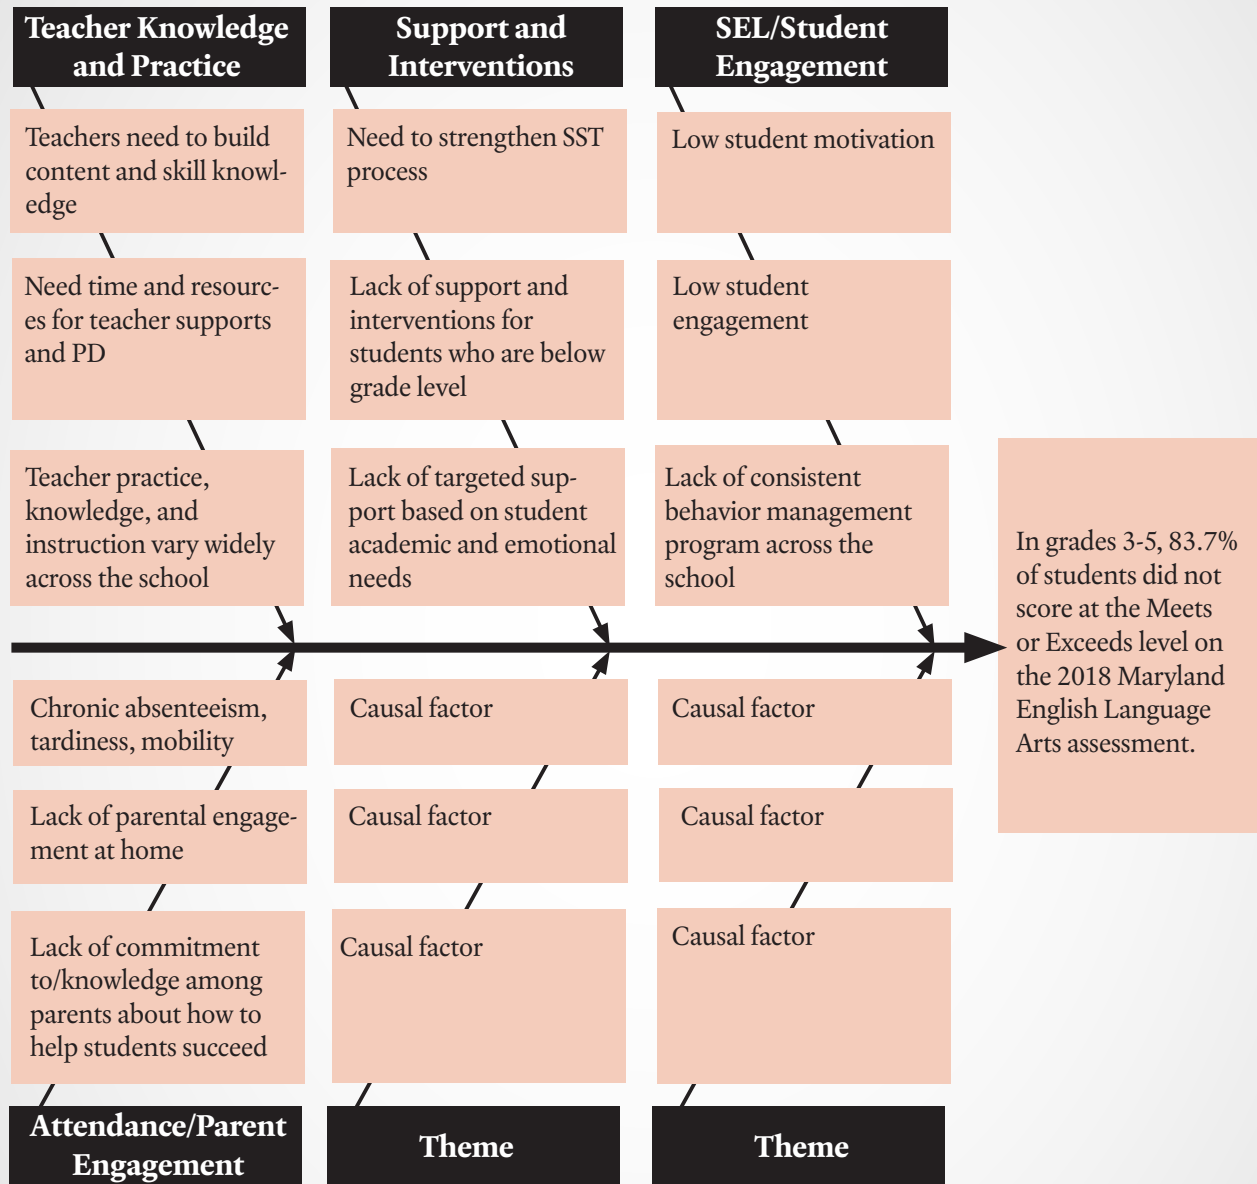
Teacher Knowledge and Practice

Teachers need to build content and skill knowledge

Need time and resources for teacher supports and PD

Teacher practice, knowledge, and instruction vary widely across the school

Support and Interventions

Need to strengthen SST process

Lack of support and interventions for students who are below grade level

Lack of targeted support based on student academic and emotional needs

SEL/Student Engagement

Low student motivation

Low student engagement

Lack of consistent behavior management program across the school

In grades 3-5, 83.7% of students did not score at the Meets or Exceeds level on the 2018 Maryland English Language Arts assessment.

Chronic absenteeism, tardiness, mobility

Lack of parental engagement at home

Lack of commitment to/knowledge among parents about how to help students succeed

Attendance/Parent Engagement

Causal factor

Causal factor

Causal factor

Theme

Causal factor

Causal factor

Causal factor

Theme